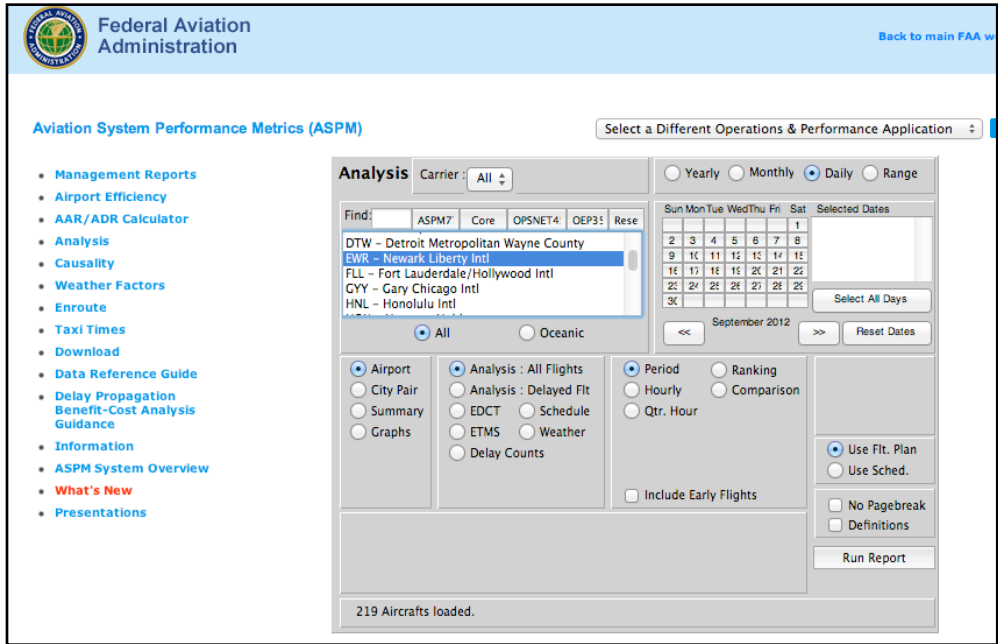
Federal Aviation Administration

Back to main FAA w

Aviation System Performance Metrics (ASPM)

Select a Different Operations & Performance Application

- Management Reports
- Airport Efficiency
- AAR/ADR Calculator
- Analysis
- Causality
- Weather Factors
- Enroute
- Taxi Times
- Download
- Data Reference Guide
- Delay Propagation Benefit-Cost Analysis Guidance
- Information
- ASPM System Overview
- What's New
- Presentations

Analysis Carrier : All

Yearly Monthly Daily Range

Find: ASPM7 Core OPSNET4 OEP35 Rese

DTW – Detroit Metropolitan Wayne County
EWR – Newark Liberty Intl
FLL – Fort Lauderdale/Hollywood Intl
GYY – Gary Chicago Intl
HNL – Honolulu Intl

All Oceanic

| Sun | Mon | Tue | Wed | Thu | Fri | Sat |
|---|---|---|---|---|---|---|
| | | | | | | 1 |
| 2 | 3 | 4 | 5 | 6 | 7 | 8 |
| 9 | 10 | 11 | 12 | 13 | 14 | 15 |
| 16 | 17 | 18 | 19 | 20 | 21 | 22 |
| 23 | 24 | 25 | 26 | 27 | 28 | 29 |
| 30 | | | | | | |

Selected Dates

Select All Days

<< September 2012 >> Reset Dates

Airport
City Pair
Summary
Graphs

Analysis : All Flights
Analysis : Delayed Flt
EDCT Schedule
ETMS Weather
Delay Counts

Period Ranking
Hourly Comparison
Qtr. Hour

Include Early Flights

Use Flt. Plan
Use Sched.

No Pagebreak
Definitions

Run Report

219 Aircrafts loaded.